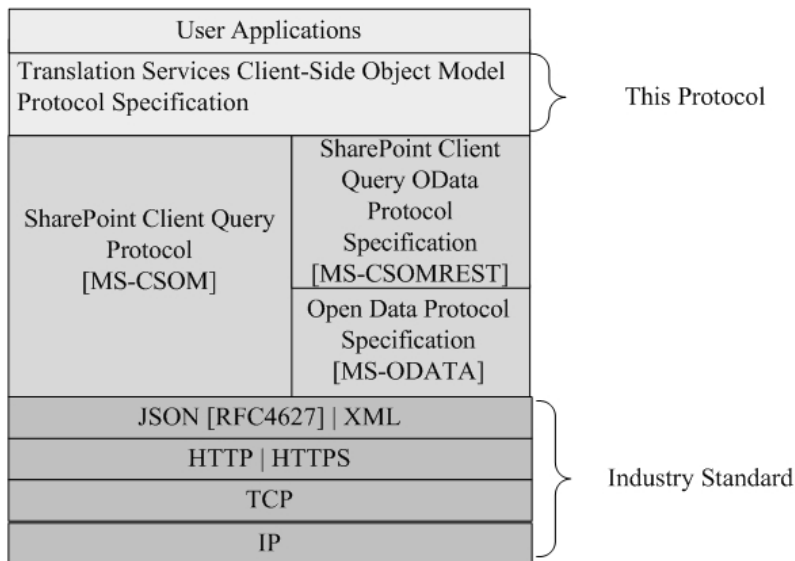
User Applications

Translation Services Client-Side Object Model Protocol Specification

This Protocol

SharePoint Client Query Protocol [MS-CSOM]

SharePoint Client Query OData Protocol Specification [MS-CSOMREST]

Open Data Protocol Specification [MS-ODATA]

JSON [RFC4627] | XML

HTTP | HTTPS

TCP

IP

Industry Standard